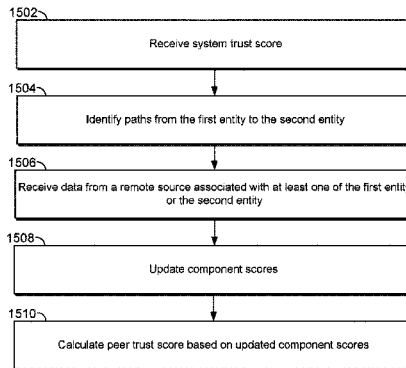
1502
Receive system trust score

1504
Identify paths from the first entity to the second entity

1506
Receive data from a remote source associated with at least one of the first entit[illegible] or the second entity

1508
Update component scores

1510
Calculate peer trust score based on updated component scores